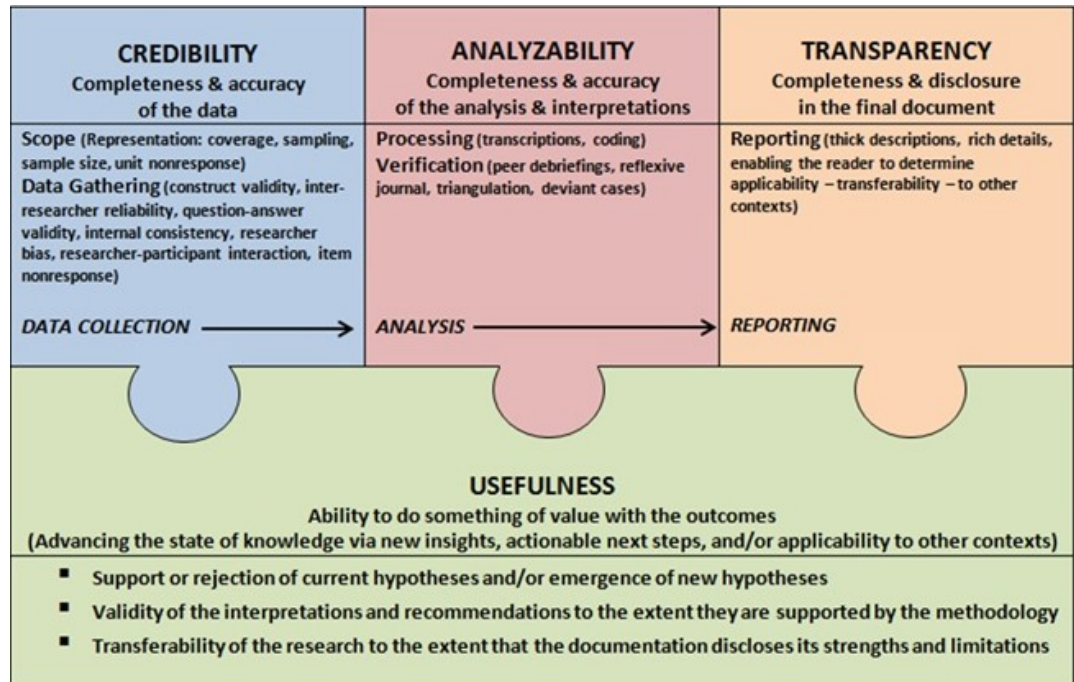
CREDIBILITY
Completeness & accuracy of the data

Scope (Representation: coverage, sampling, sample size, unit nonresponse)
Data Gathering (construct validity, inter-researcher reliability, question-answer validity, internal consistency, researcher bias, researcher-participant interaction, item nonresponse)

DATA COLLECTION

ANALYZABILITY
Completeness & accuracy of the analysis & interpretations

Processing (transcriptions, coding)
Verification (peer debriefings, reflexive journal, triangulation, deviant cases)

ANALYSIS

TRANSPARENCY
Completeness & disclosure in the final document

Reporting (thick descriptions, rich details, enabling the reader to determine applicability – transferability – to other contexts)

REPORTING

USEFULNESS
Ability to do something of value with the outcomes
(Advancing the state of knowledge via new insights, actionable next steps, and/or applicability to other contexts)

- Support or rejection of current hypotheses and/or emergence of new hypotheses
- Validity of the interpretations and recommendations to the extent they are supported by the methodology
- Transferability of the research to the extent that the documentation discloses its strengths and limitations